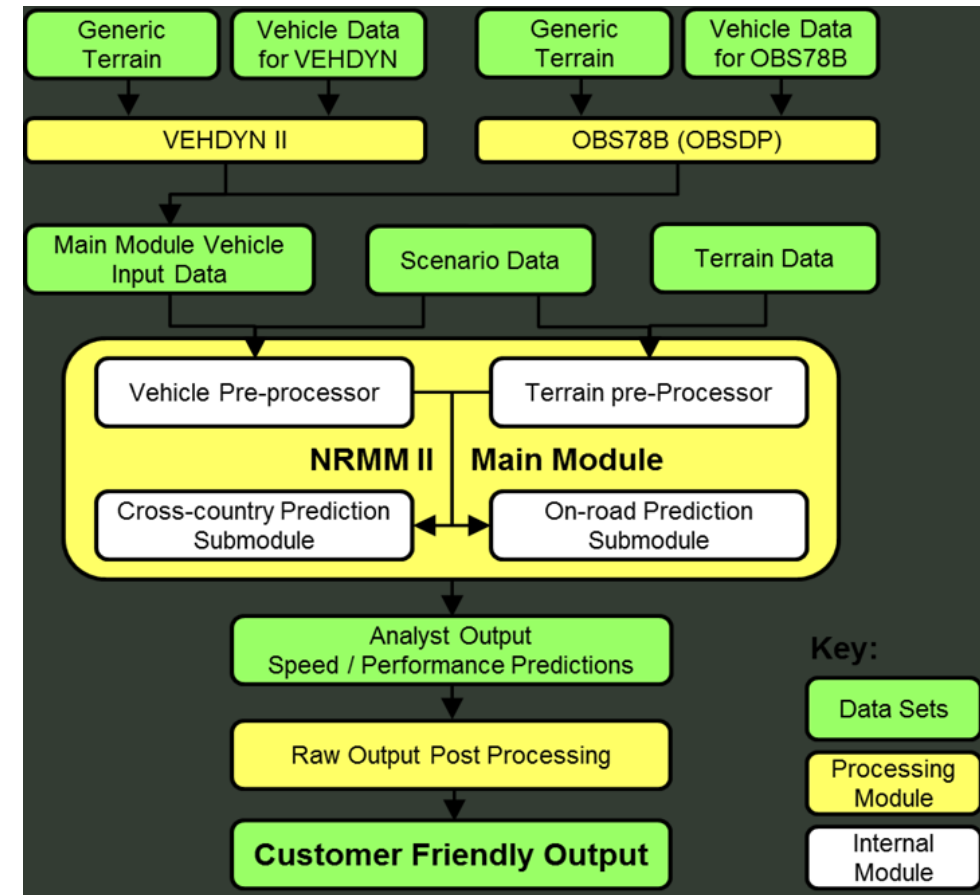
Generic Terrain

Vehicle Data for VEHDYN

Generic Terrain

Vehicle Data for OBS78B

VEHDYN II

OBS78B (OBSDP)

Main Module Vehicle Input Data

Scenario Data

Terrain Data

Vehicle Pre-processor

Terrain pre-Processor

NRMM II Main Module

Cross-country Prediction Submodule

On-road Prediction Submodule

Analyst Output Speed / Performance Predictions

Raw Output Post Processing

Customer Friendly Output

Key:

Data Sets

Processing Module

Internal Module